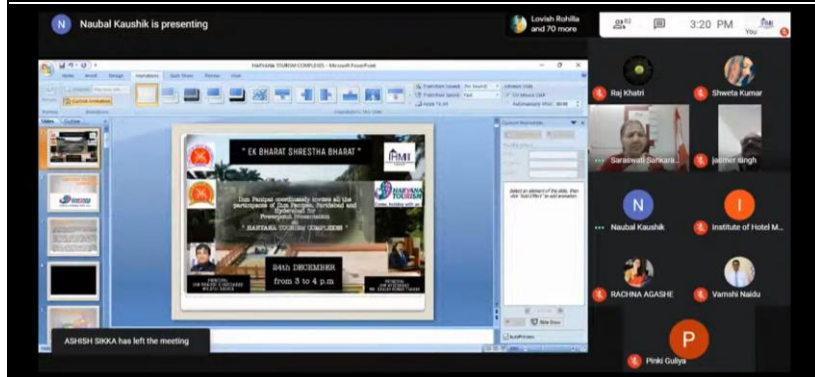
N Naubal Kaushik is presenting

Lovish Rohilla and 70 more

3:20 PM

You

HARYANA TOURISM COMPLEXES - Microsoft PowerPoint

" EK BHARAT SHRESTHA BHARAT "

IHM

HARYANA TOURISM

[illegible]

" HARYANA TOURISM COMPLEXES "

24th DECEMBER

from 3 to 4 p.m

Raj Khatri

Shweta Kumar

Saraswati Sarkara...

Jasmer singh

N

Naubal Kaushik

I

Institute of Hotel M...

RACHNA AGASHE

Vamshi Naidu

P

Pinki Gullya

ASHISH SIKKA has left the meeting